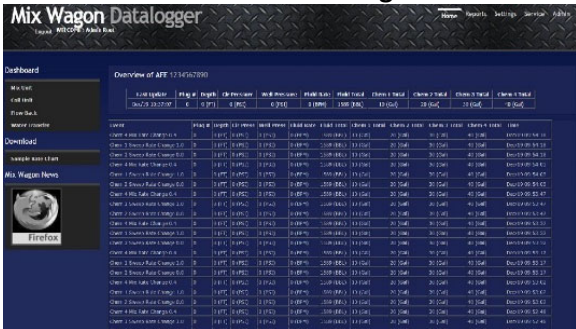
Mix Wagon Datalogger

Logout WELCOME Admin User

Home Reports Settings Service Admin

Dashboard

Mix Unit

Coil Unit

Flow Back

Water Transfer

Download

Sample Rate Chart

Mix Wagon News

Firefox

Overview of AFE 1234567890

| Last Update | Plug # | Depth | Cir Pressure | Well Pressure | Fluid Rate | Fluid Total | Chem 1 Total | Chem 2 Total | Chem 3 Total | Chem 4 Total |
|---|---|---|---|---|---|---|---|---|---|---|
| Dec/28 10:27:07 | 0 | 0 [FT] | 0 [PSI] | 0 [PSI] | 0 [BPM] | 1500 [BBL] | 10 [Gal] | 20 [Gal] | 30 [Gal] | 40 [Gal] |

| Event | Plug # | Depth | Cir Press | Well Press | Fluid Rate | Fluid Total | Chem 1 Total | Chem 2 Total | Chem 3 Total | Chem 4 Total | Time |
|---|---|---|---|---|---|---|---|---|---|---|---|
| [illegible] | 0 | 0 [FT] | 0 [PSI] | 0 [PSI] | 0 [BPM] | 1500 [BBL] | 10 [Gal] | 20 [Gal] | 30 [Gal] | 40 [Gal] | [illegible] |